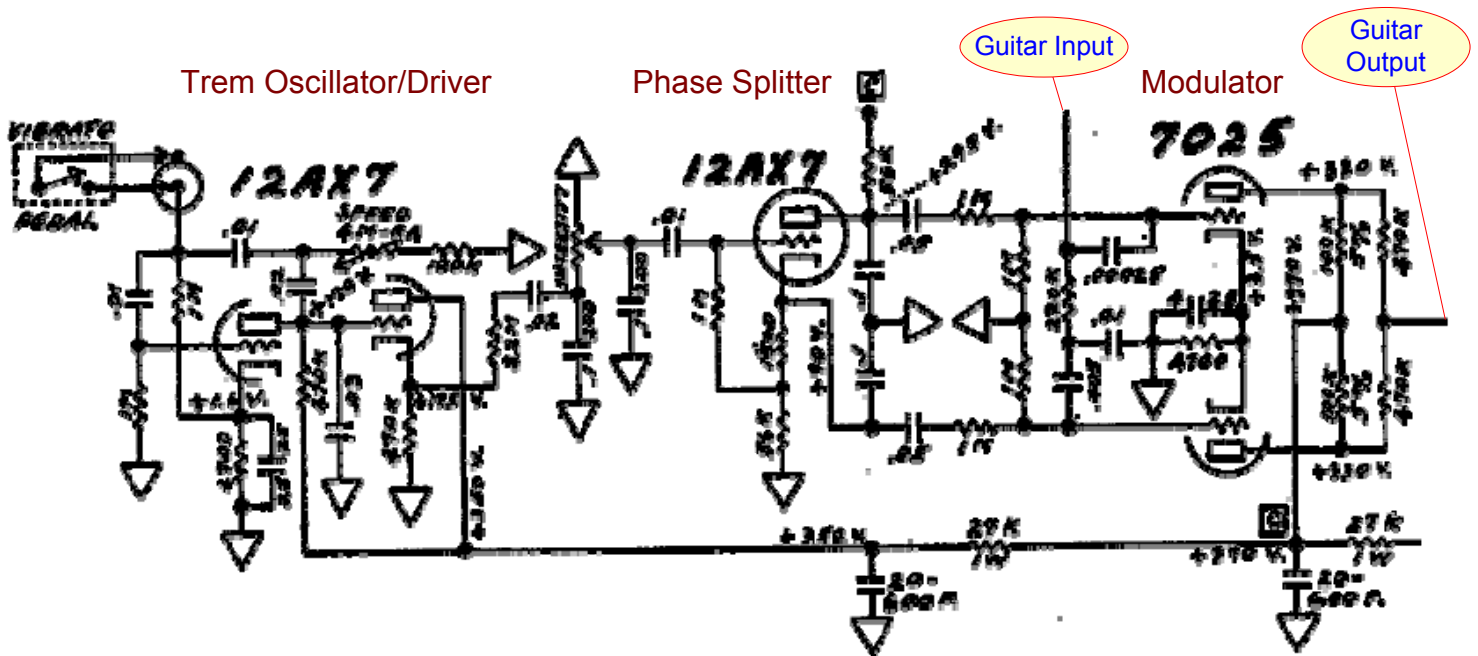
Trem Oscillator/Driver

Phase Splitter

Guitar Input

Modulator

Guitar Output

VIBRATO
PEDAL

12AX7

.01

SPEED
4M-CA

100K

.01

1M

12AX7

.01

1M

7025

+330 V.

.02

1M

.01

.00025

.01

4700

.05

1M

+345 V.

+350 V.

27K
1W

20-
600 F.

27K
1W

+310 V.

20-
600 F.

+330 V.

+160 V.

470K

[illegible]